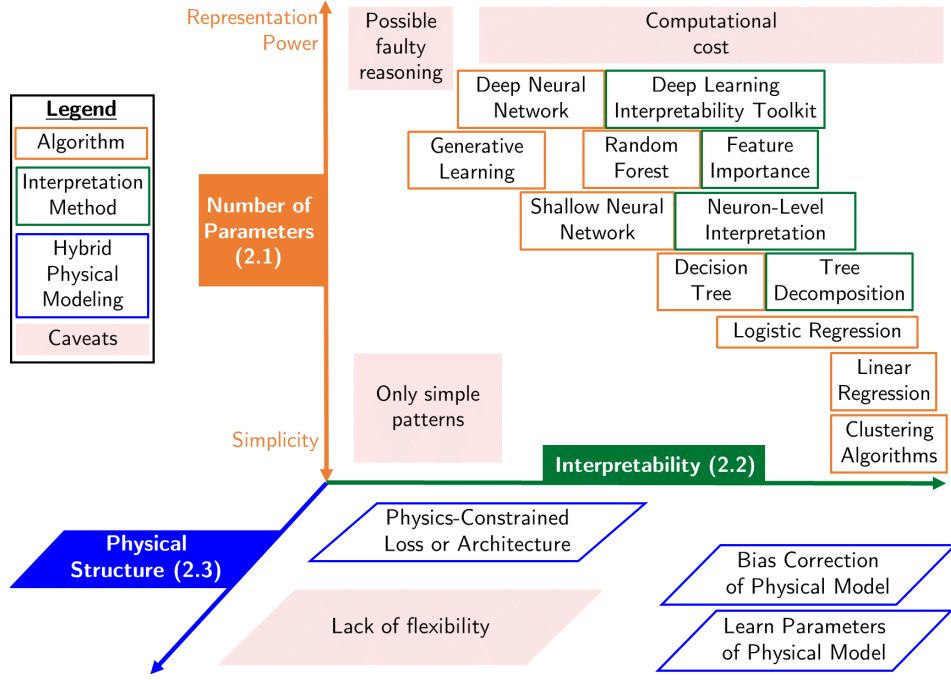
Representation Power

Possible faulty reasoning

Computational cost

Legend
Algorithm
Interpretation Method
Hybrid Physical Modeling
Caveats

Deep Neural Network

Deep Learning Interpretability Toolkit

Generative Learning

Random Forest

Feature Importance

Number of Parameters (2.1)

Shallow Neural Network

Neuron-Level Interpretation

Decision Tree

Tree Decomposition

Logistic Regression

Linear Regression

Only simple patterns

Simplicity

Clustering Algorithms

Interpretability (2.2)

Physical Structure (2.3)

Physics-Constrained Loss or Architecture

Bias Correction of Physical Model

Lack of flexibility

Learn Parameters of Physical Model